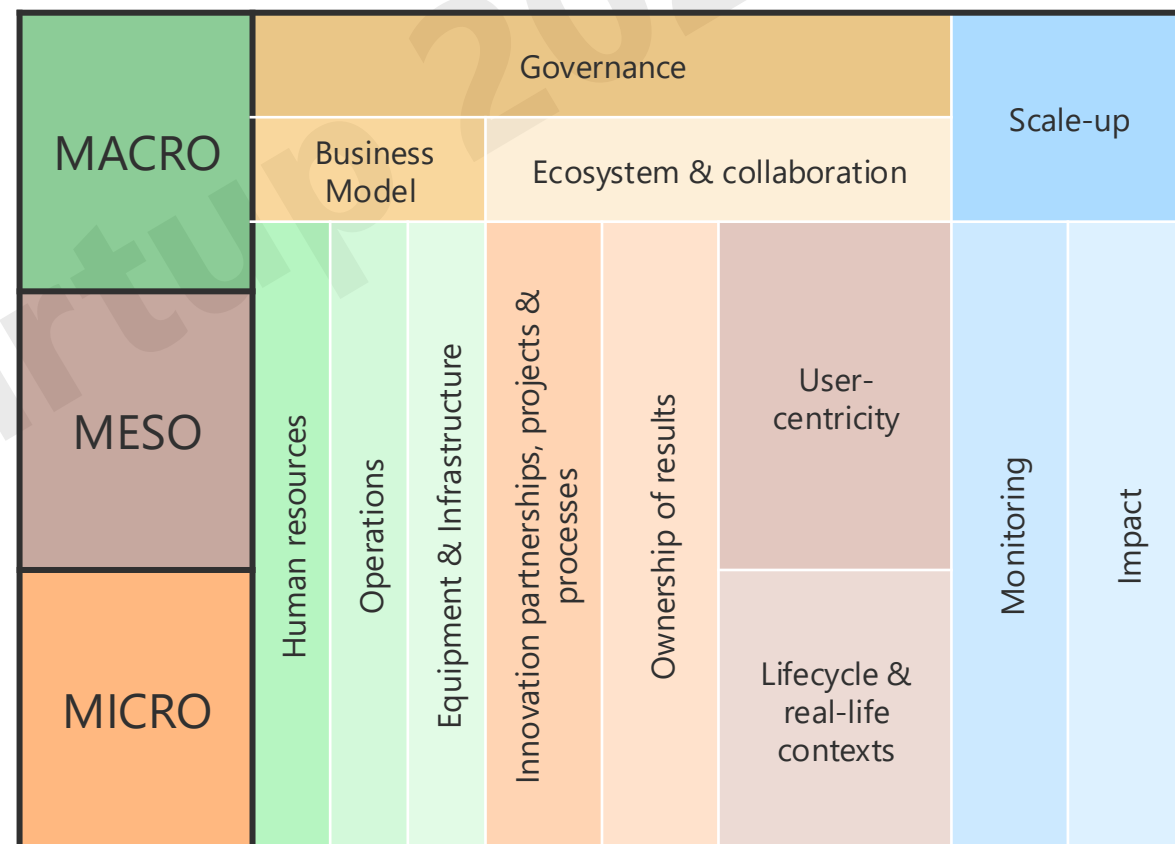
MACRO

MESO

MICRO

Governance

Business Model

Ecosystem & collaboration

Scale-up

Human resources

Operations

Equipment & Infrastructure

Innovation partnerships, projects & processes

Ownership of results

User-centricity

Lifecycle & real-life contexts

Monitoring

Impact